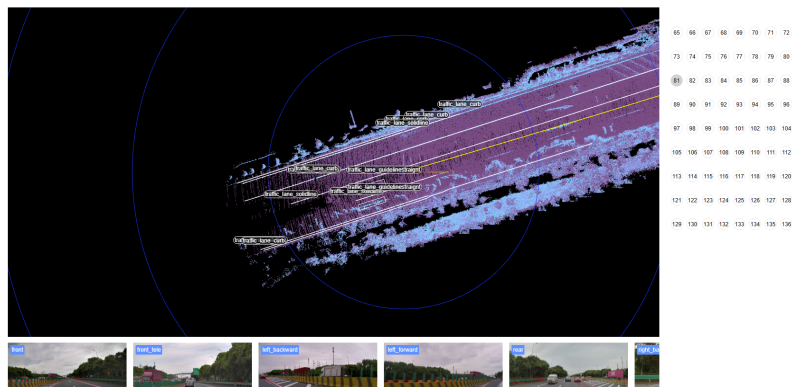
traffic_lane_curb
traffic_lane_curb
traffic_lane_curb
traffic_lane_solidline
traffic_lane_curb
traffic_lane_guidelinestraight
traffic_lane_guidelinestraight
traffic_lane_solidline
traffic_lane_solidline
traffic_lane_curb

| 65 | 66 | 67 | 68 | 69 | 70 | 71 | 72 |
|---|---|---|---|---|---|---|---|
| 73 | 74 | 75 | 76 | 77 | 78 | 79 | 80 |
| 81 | 82 | 83 | 84 | 85 | 86 | 87 | 88 |
| 89 | 90 | 91 | 92 | 93 | 94 | 95 | 96 |
| 97 | 98 | 99 | 100 | 101 | 102 | 103 | 104 |
| 105 | 106 | 107 | 108 | 109 | 110 | 111 | 112 |
| 113 | 114 | 115 | 116 | 117 | 118 | 119 | 120 |
| 121 | 122 | 123 | 124 | 125 | 126 | 127 | 128 |
| 129 | 130 | 131 | 132 | 133 | 134 | 135 | 136 |

front
front_tele
left_backward
left_forward
rear
right_b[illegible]